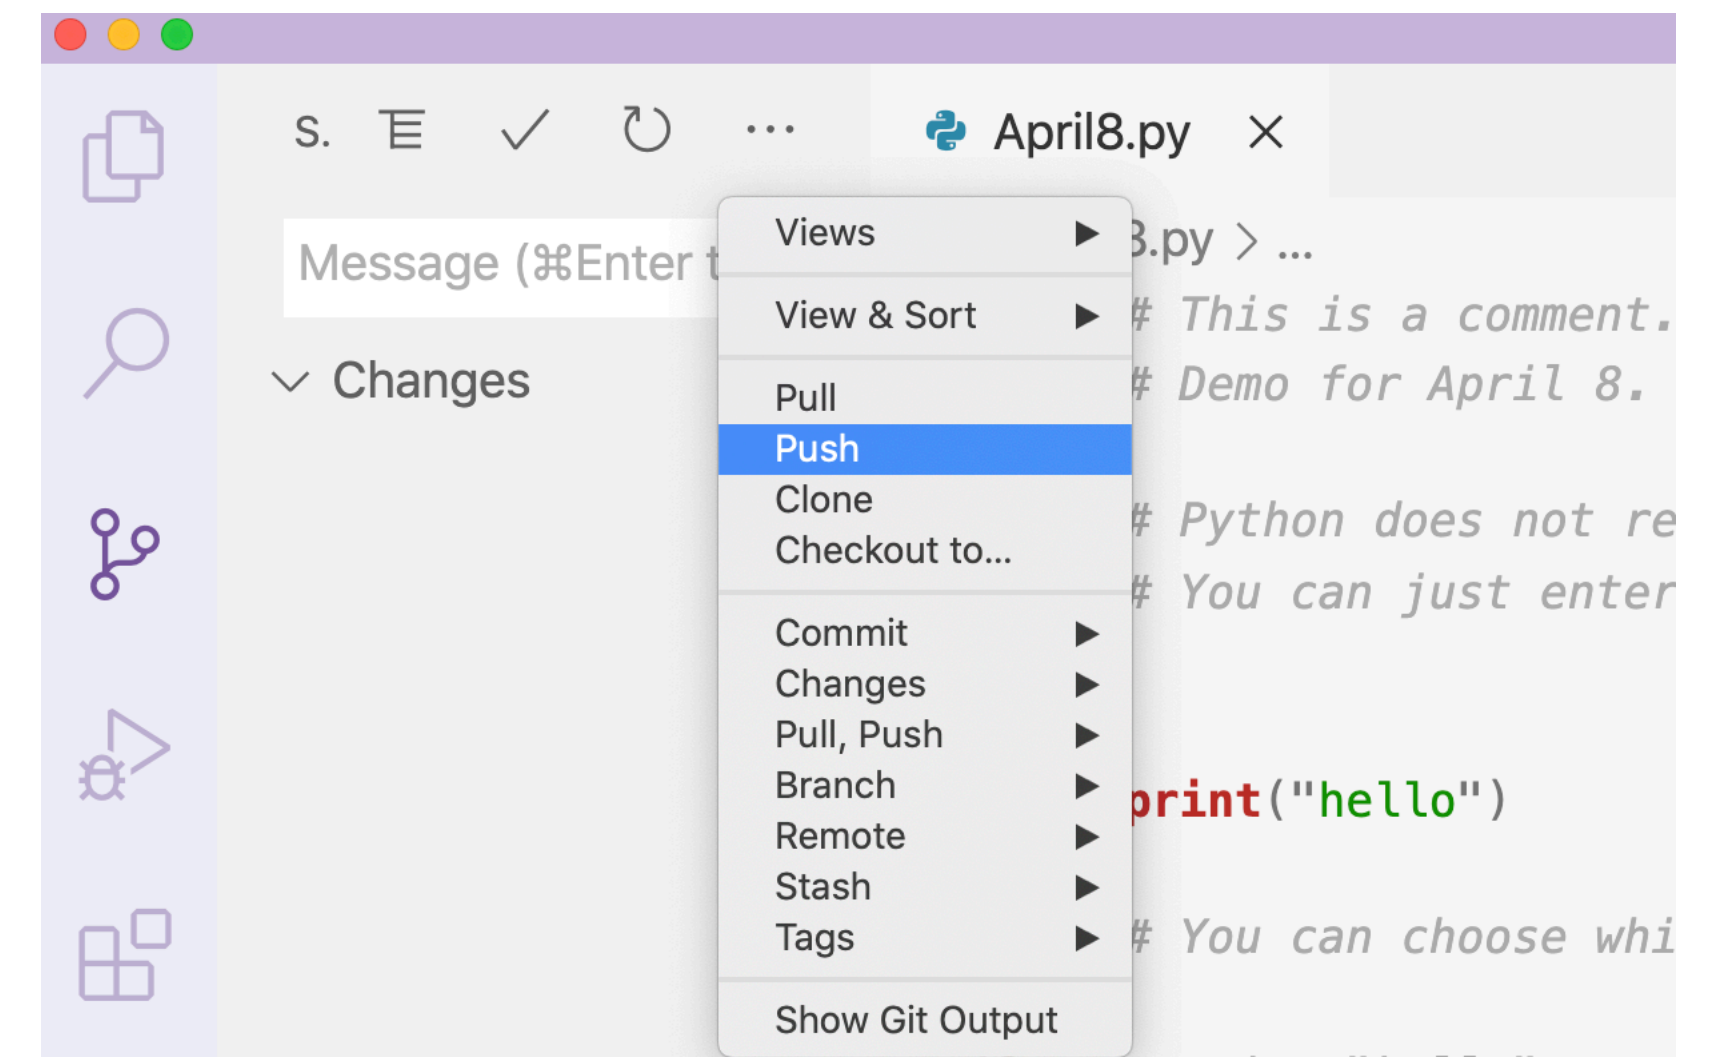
S. ☰ ✓ ↻ ···

April8.py ×

Message (⌘Enter t

Changes

Views ▶

View & Sort ▶

Pull
Push
Clone
Checkout to...

Commit ▶
Changes ▶
Pull, Push ▶
Branch ▶
Remote ▶
Stash ▶
Tags ▶

Show Git Output

3.py > ...

# This is a comment.
# Demo for April 8.

# Python does not re
# You can just enter

print("hello")

# You can choose whi